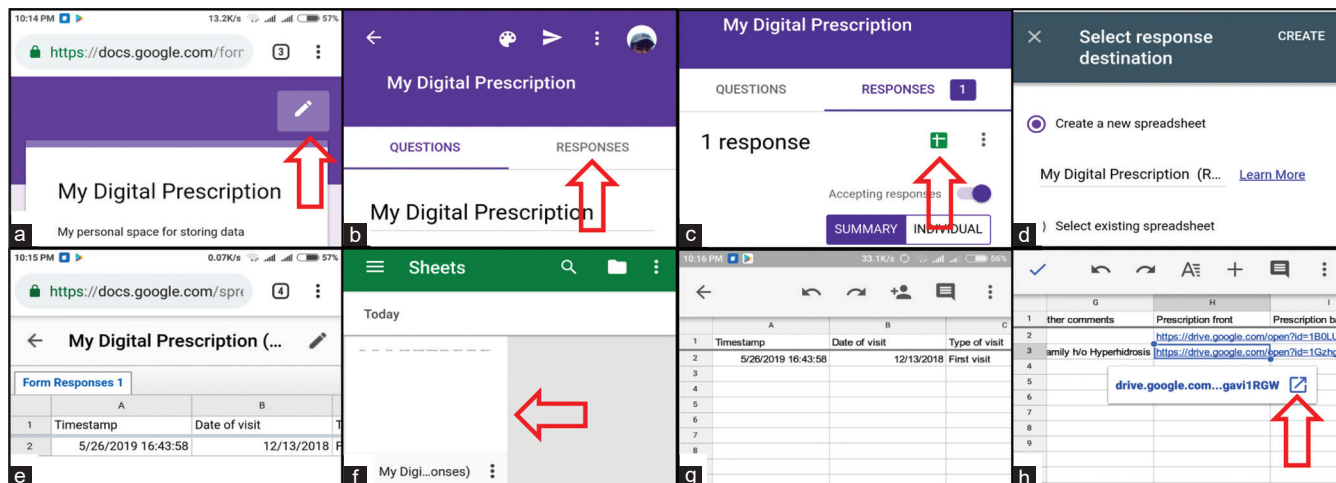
10:14 PM 13.2K/s 57%
https://docs.google.com/forr 3
My Digital Prescription
My personal space for storing data
a

My Digital Prescription
QUESTIONS RESPONSES
My Digital Prescription
b

My Digital Prescription
QUESTIONS RESPONSES 1
1 response
Accepting responses
SUMMARY INDIVIDUAL
c

Select response destination CREATE
Create a new spreadsheet
My Digital Prescription (R... Learn More
Select existing spreadsheet
d

10:15 PM 0.07K/s 57%
https://docs.google.com/spre 4
My Digital Prescription (...
Form Responses 1

| | A | B |
|---|---|---|
| 1 | Timestamp | Date of visit |
| 2 | 5/26/2019 16:43:58 | 12/13/2018 |

e

Sheets
Today
My Digi...onses)
f

10:16 PM 33.1K/s 56%

| | A | B | C |
|---|---|---|---|
| 1 | Timestamp | Date of visit | Type of visit |
| 2 | 5/26/2019 16:43:58 | 12/13/2018 | First visit |
| 3 | | | |
| 4 | | | |
| 5 | | | |
| 6 | | | |
| 7 | | | |
| 8 | | | |
| 9 | | | |

g

| | G | H | I |
|---|---|---|---|
| 1 | ther comments | Prescription front | Prescription ba |
| 2 | | https://drive.google.com/open?id=1B0LL | |
| 3 | amily h/o Hyperhidrosis | https://drive.google.com/open?id=1Gzhc | |
| 4 | | | |
| 5 | | | |
| 6 | | | |
| 7 | | | |
| 8 | | | |
| 9 | | | |

drive.google.com...gavi1RGW
h